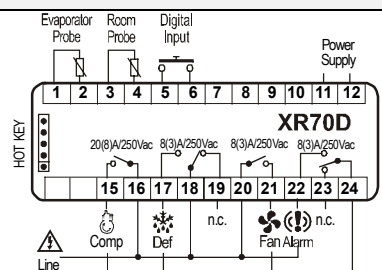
Evaporator Probe
Room Probe
Digital Input
Power Supply
1 2 3 4 5 6 7 8 9 10 11 12
HOT KEY
XR70D
20(8)A/250Vac
8(3)A/250Vac
8(3)A/250Vac
8(3)A/250Vac
15 16 17 18 19 20 21 22 23 24
n.c.
n.c.
Comp
Def
Fan
Alarm
Line